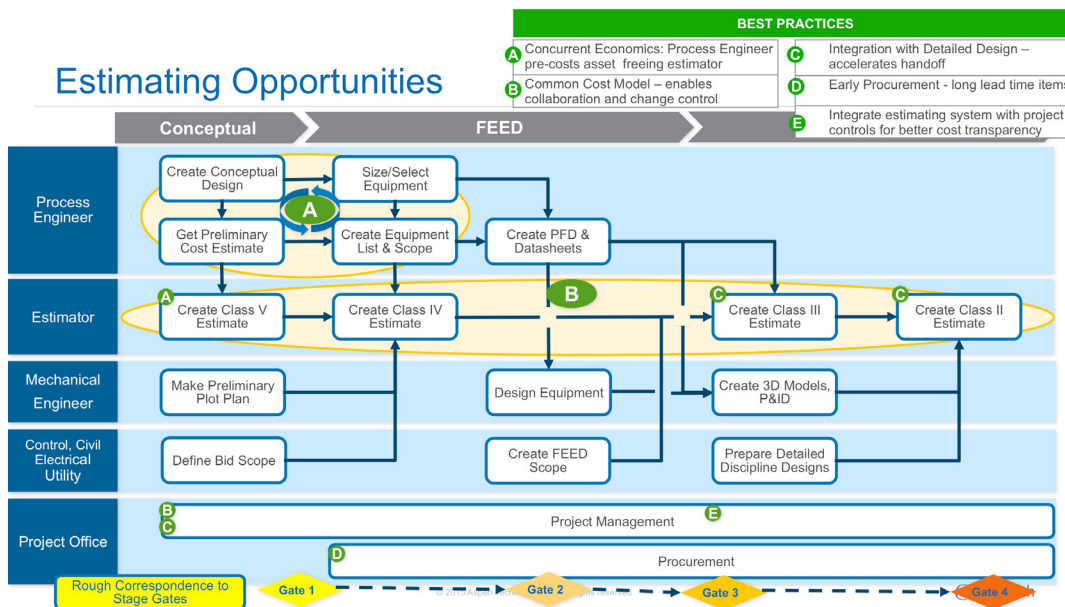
Estimating Opportunities

BEST PRACTICES

A Concurrent Economics: Process Engineer pre-costs asset freeing estimator

B Common Cost Model – enables collaboration and change control

C Integration with Detailed Design – accelerates handoff

D Early Procurement - long lead time items

E Integrate estimating system with project controls for better cost transparency

Conceptual

FEED

Process Engineer

Create Conceptual Design

Size/Select Equipment

A

Get Preliminary Cost Estimate

Create Equipment List & Scope

Create PFD & Datasheets

Estimator

A Create Class V Estimate

Create Class IV Estimate

B

C Create Class III Estimate

C Create Class II Estimate

Mechanical Engineer

Make Preliminary Plot Plan

Design Equipment

Create 3D Models, P&ID

Control, Civil Electrical Utility

Define Bid Scope

Create FEED Scope

Prepare Detailed Discipline Designs

Project Office

B C Project Management

E

D Procurement

Rough Correspondence to Stage Gates

Gate 1

Gate 2

Gate 3

Gate 4

© 2013 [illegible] reserved